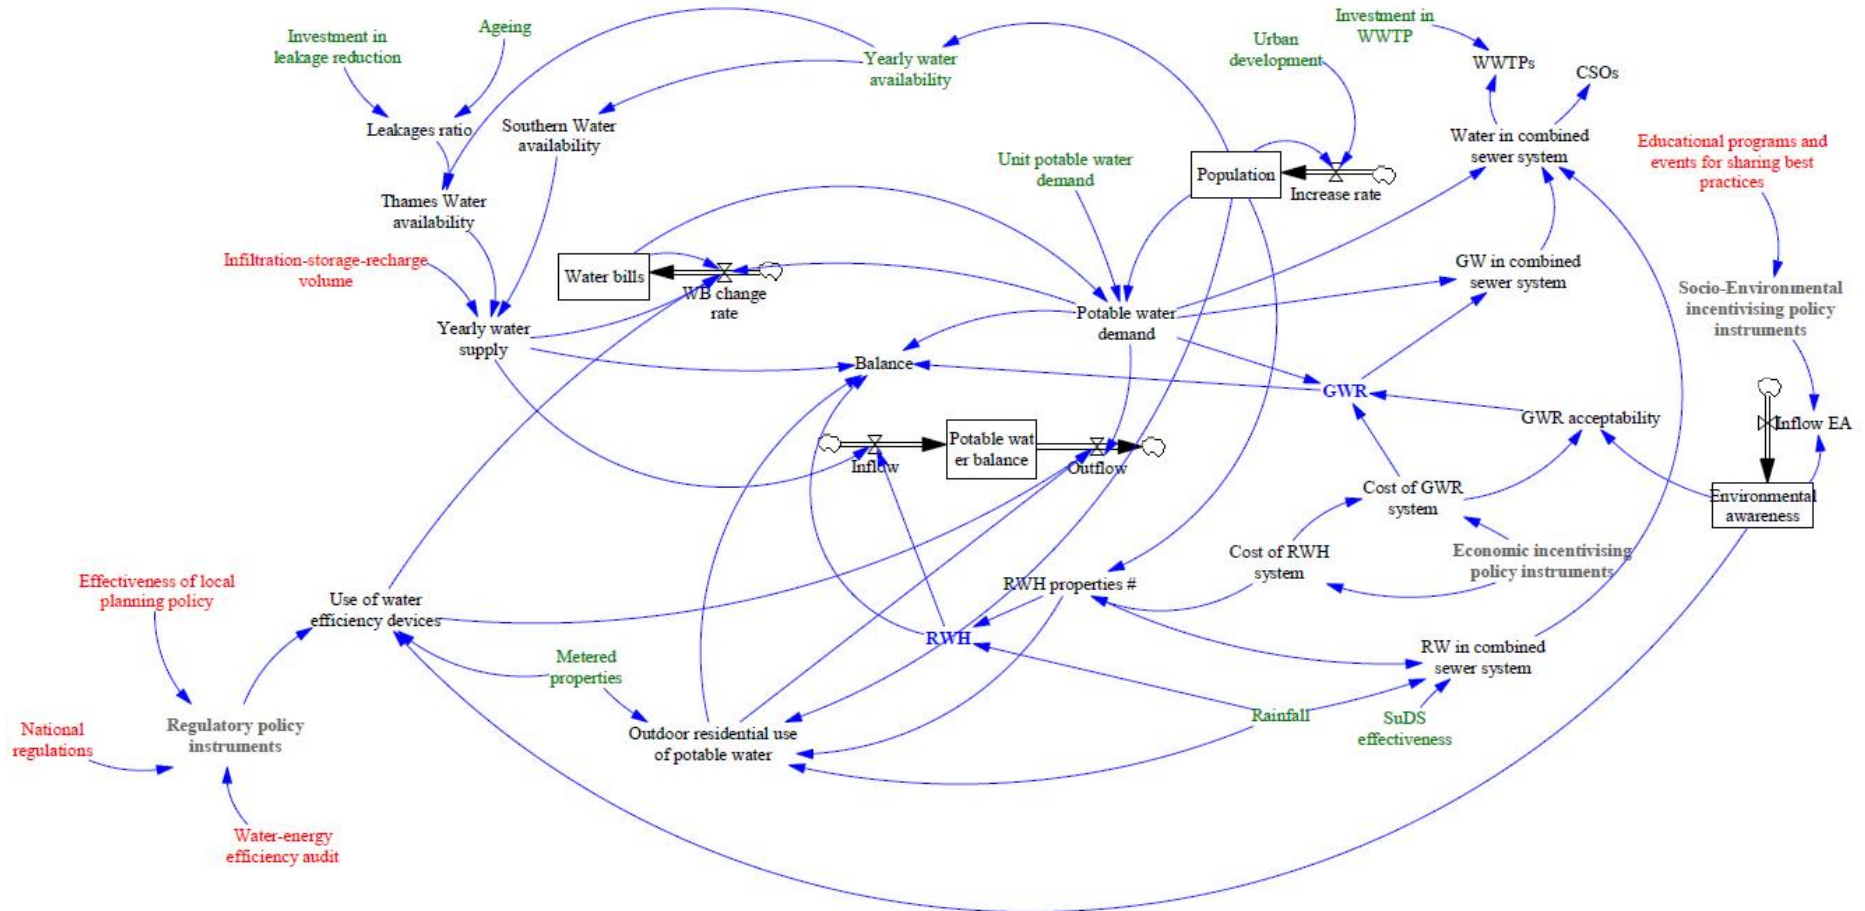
Investment in leakage reduction

Ageing

Yearly water availability

Urban development

Investment in WWTP

WWTPs

CSOs

Leakages ratio

Southern Water availability

Unit potable water demand

Population

Increase rate

Water in combined sewer system

Educational programs and events for sharing best practices

Thames Water availability

Infiltration-storage-recharge volume

Water bills

WB change rate

GW in combined sewer system

Socio-Environmental incentivising policy instruments

Yearly water supply

Potable water demand

Balance

GWR

GWR acceptability

Inflow EA

Potable wat er balance

Inflow

Outflow

Cost of GWR system

Environmental awareness

Cost of RWH system

Economic incentivising policy instruments

Effectiveness of local planning policy

Use of water efficiency devices

RWH properties #

RWH

RW in combined sewer system

Metered properties

National regulations

Regulatory policy instruments

Outdoor residential use of potable water

Rainfall

SuDS effectiveness

Water-energy efficiency audit